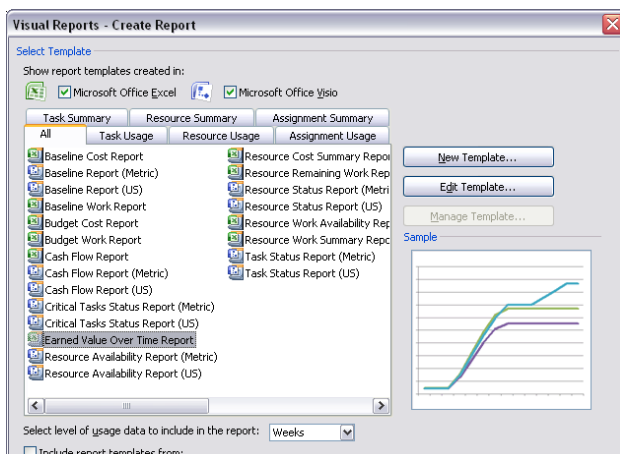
Visual Reports - Create Report

Select Template

Show report templates created in:

Microsoft Office Excel

Microsoft Office Visio

Task Summary

Resource Summary

Assignment Summary

All

Task Usage

Resource Usage

Assignment Usage

Baseline Cost Report

Baseline Report (Metric)

Baseline Report (US)

Baseline Work Report

Budget Cost Report

Budget Work Report

Cash Flow Report

Cash Flow Report (Metric)

Cash Flow Report (US)

Critical Tasks Status Report (Metric)

Critical Tasks Status Report (US)

Earned Value Over Time Report

Resource Availability Report (Metric)

Resource Availability Report (US)

Resource Cost Summary Repor

Resource Remaining Work Rep

Resource Status Report (Metri

Resource Status Report (US)

Resource Work Availability Rep

Resource Work Summary Repo

Task Status Report (Metric)

Task Status Report (US)

New Template...

Edit Template...

Manage Template...

Sample

Select level of usage data to include in the report:

Weeks

Include report templates from: